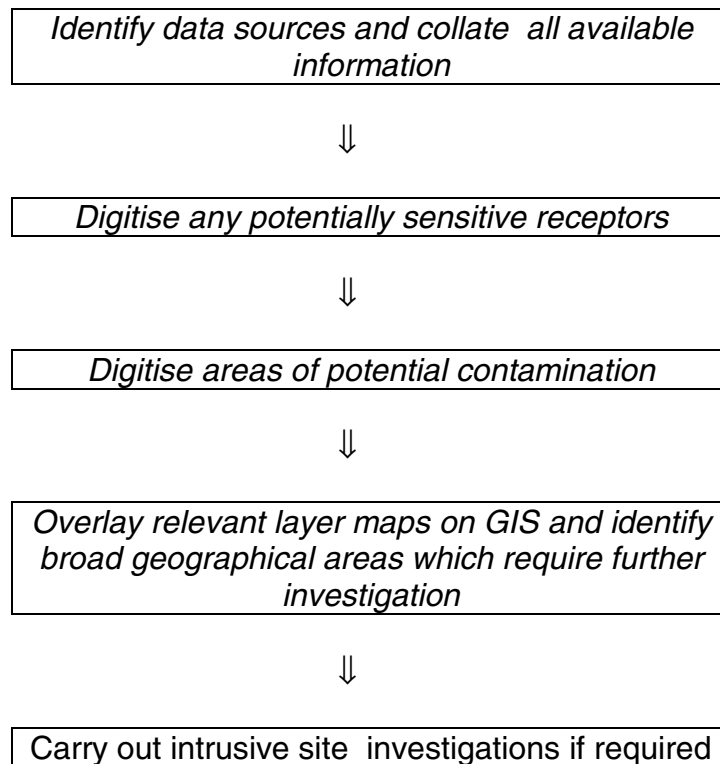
Identify data sources and collate all available information

⇓

Digitise any potentially sensitive receptors

⇓

Digitise areas of potential contamination

⇓

Overlay relevant layer maps on GIS and identify broad geographical areas which require further investigation

⇓

Carry out intrusive site investigations if required